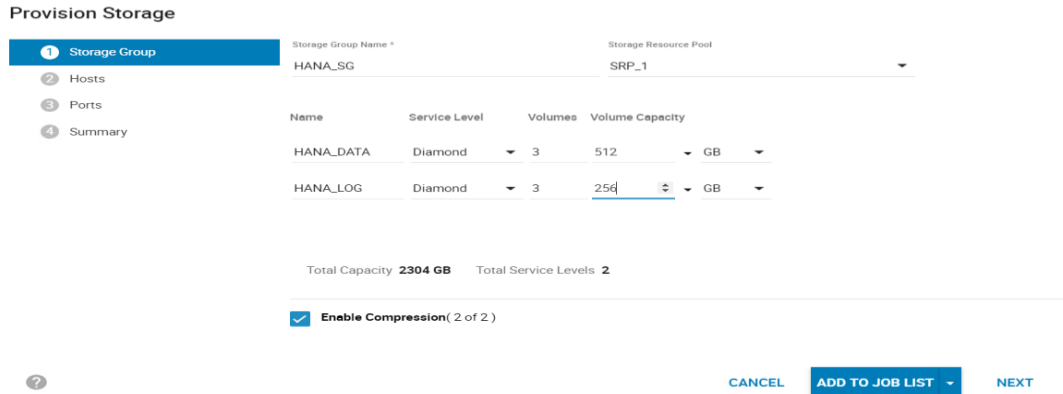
Provision Storage

1 Storage Group
2 Hosts
3 Ports
4 Summary

Storage Group Name *
HANA_SG

Storage Resource Pool
SRP_1

| Name | Service Level | Volumes | Volume Capacity | |
|---|---|---|---|---|
| HANA_DATA | Diamond | 3 | 512 | GB |
| HANA_LOG | Diamond | 3 | 256 | GB |

Total Capacity 2304 GB Total Service Levels 2

Enable Compression( 2 of 2 )

?

CANCEL ADD TO JOB LIST NEXT